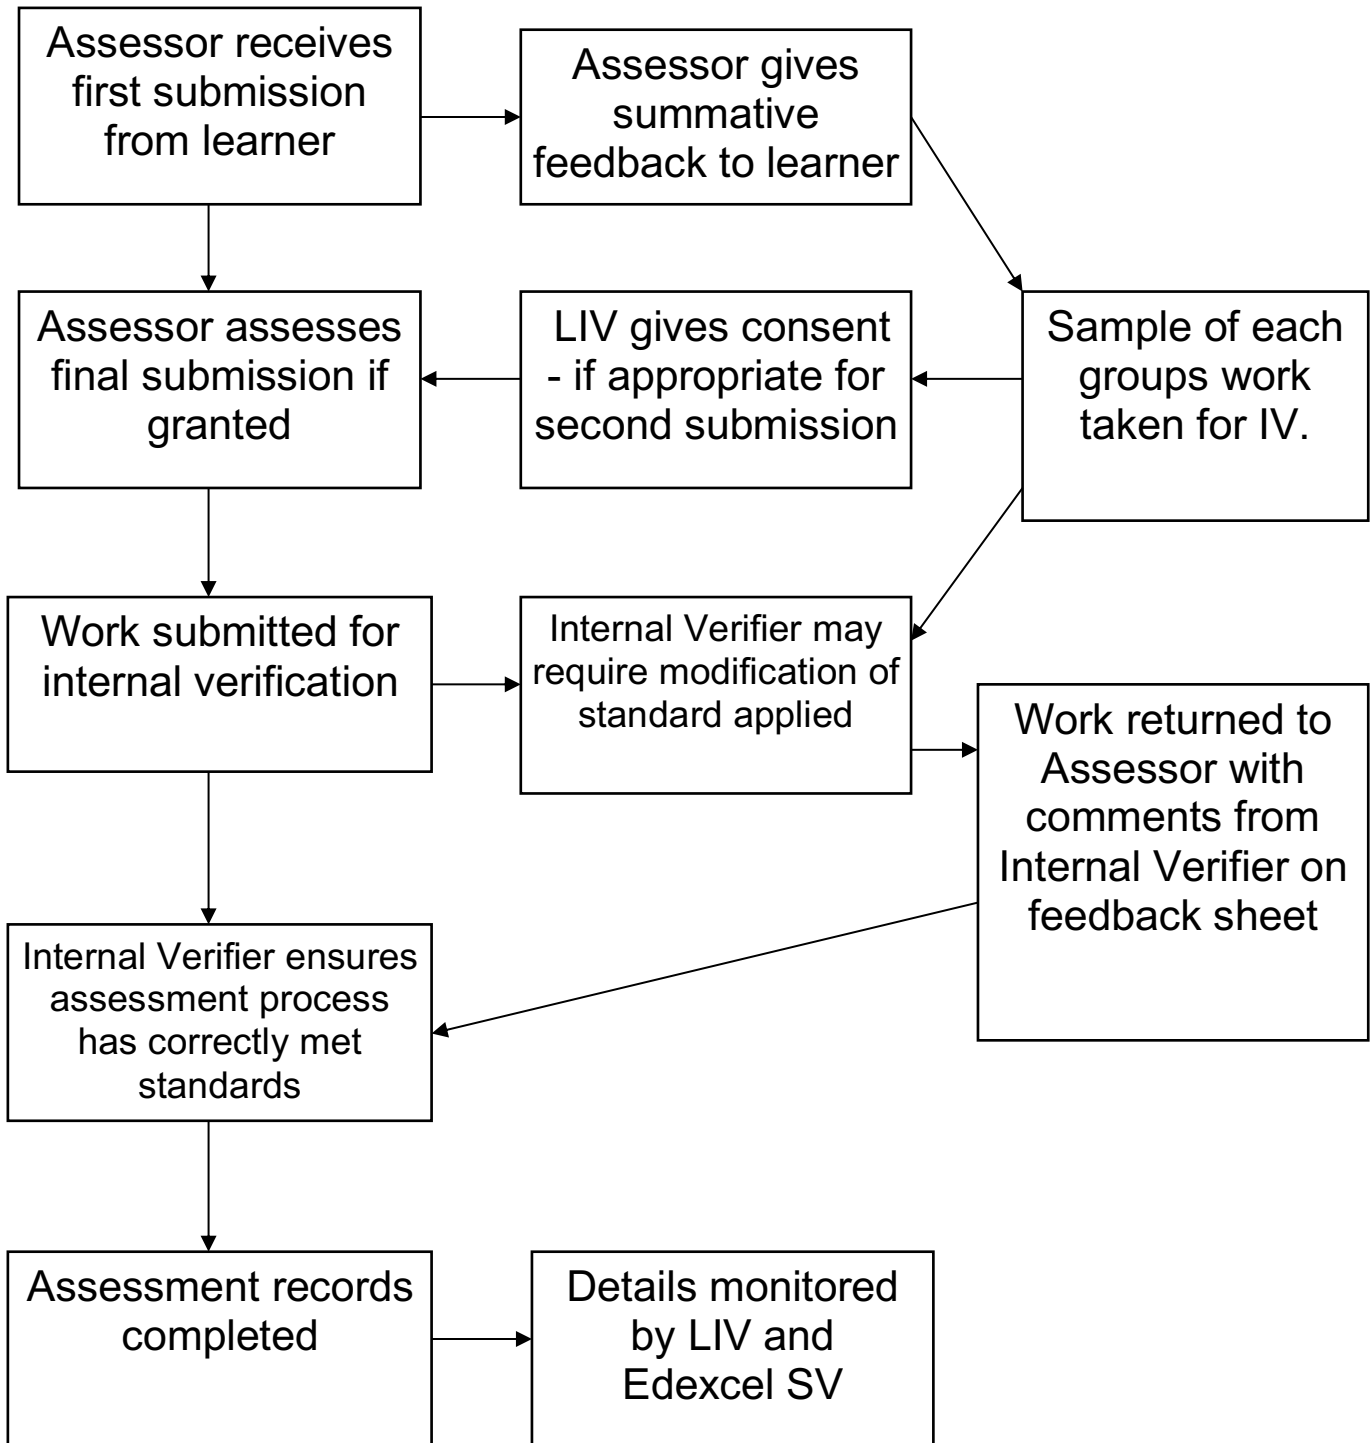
Assessor receives first submission from learner

Assessor gives summative feedback to learner

Assessor assesses final submission if granted

LIV gives consent - if appropriate for second submission

Sample of each groups work taken for IV.

Work submitted for internal verification

Internal Verifier may require modification of standard applied

Work returned to Assessor with comments from Internal Verifier on feedback sheet

Internal Verifier ensures assessment process has correctly met standards

Assessment records completed

Details monitored by LIV and Edexcel SV